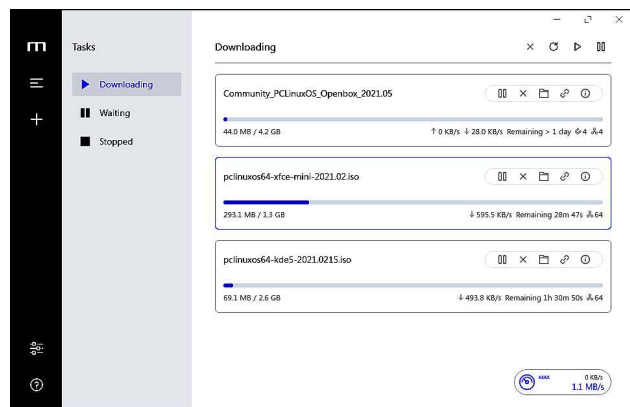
Tasks

Downloading

Waiting

Stopped

Downloading

Community_PCLinuxOS_Openbox_2021.05

44.0 MB / 4.2 GB

↑ 0 KB/s ↓ 28.0 KB/s Remaining > 1 day 4 4

pclinuxos64-xfce-mini-2021.02.iso

293.1 MB / 1.3 GB

↓ 595.5 KB/s Remaining 28m 47s 64

pclinuxos64-kde5-2021.0215.iso

69.1 MB / 2.6 GB

↓ 493.8 KB/s Remaining 1h 30m 50s 64

MAX

0 KB/s

1.1 MB/s